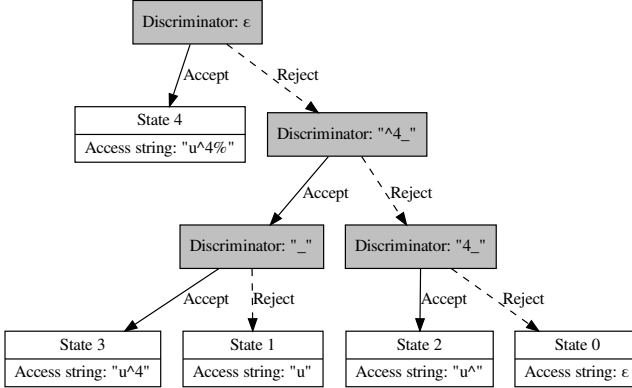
Discriminator: ε

Accept

Reject

State 4

Access string: "u^4%"

Discriminator: "^4_"

Accept

Reject

Discriminator: "_"

Discriminator: "4_"

Accept

Reject

Accept

Reject

State 3

Access string: "u^4"

State 1

Access string: "u"

State 2

Access string: "u^"

State 0

Access string: ε